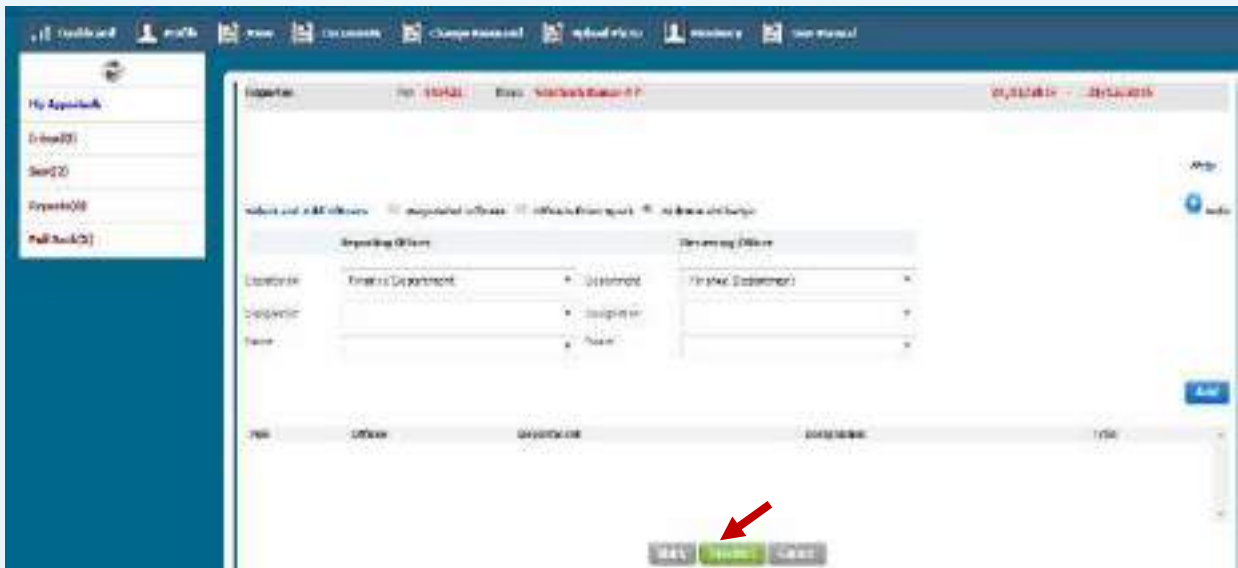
Dashboard Profile View Documents Change Password Upload Photo Members User Manual

My Appraisals
Inbox(0)
Sent(2)
Reports(0)
Pull Back(5)

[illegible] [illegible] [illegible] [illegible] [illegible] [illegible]

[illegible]

Select and add officers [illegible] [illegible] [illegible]

| | Reporting Officer | | Reviewing Officer |
|---|---|---|---|
| Department | Finance Department | Department | Finance Department |
| Designation | | Designation | |
| Name | | Name | |

Add

| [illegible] | Officer | Department | Designation | Type |
|---|---|---|---|---|

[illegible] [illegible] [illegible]